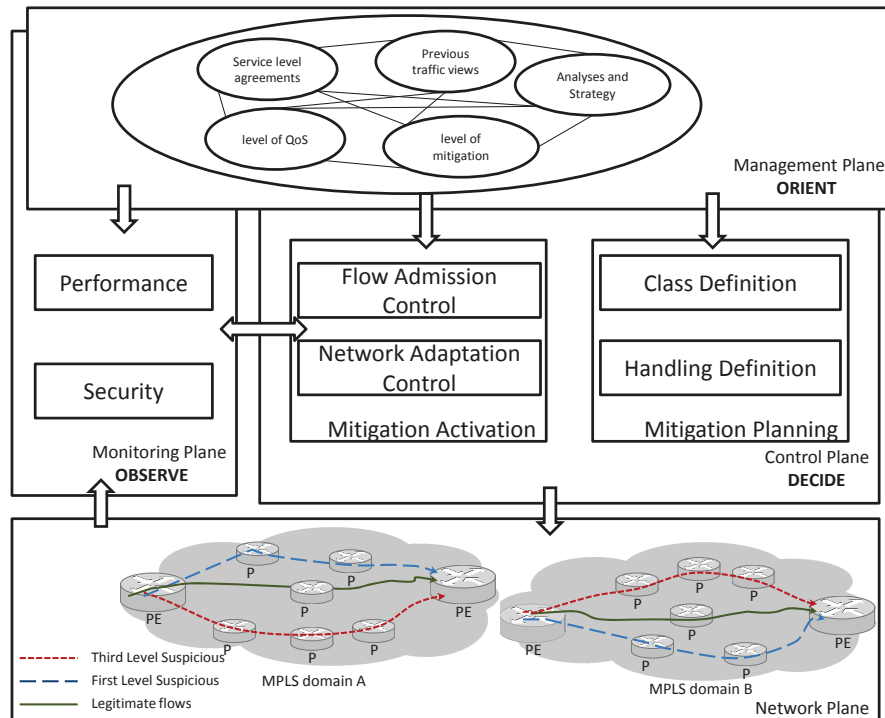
Service level agreements

Previous traffic views

Analyses and Strategy

level of QoS

level of mitigation

Management Plane
ORIENT

Performance

Security

Monitoring Plane
OBSERVE

Flow Admission Control

Network Adaptation Control

Mitigation Activation

Class Definition

Handling Definition

Mitigation Planning

Control Plane
DECIDE

P

P

P

PE

PE

P

P

P

MPLS domain A

P

P

P

P

PE

PE

P

P

MPLS domain B

Third Level Suspicious

First Level Suspicious

Legitimate flows

Network Plane